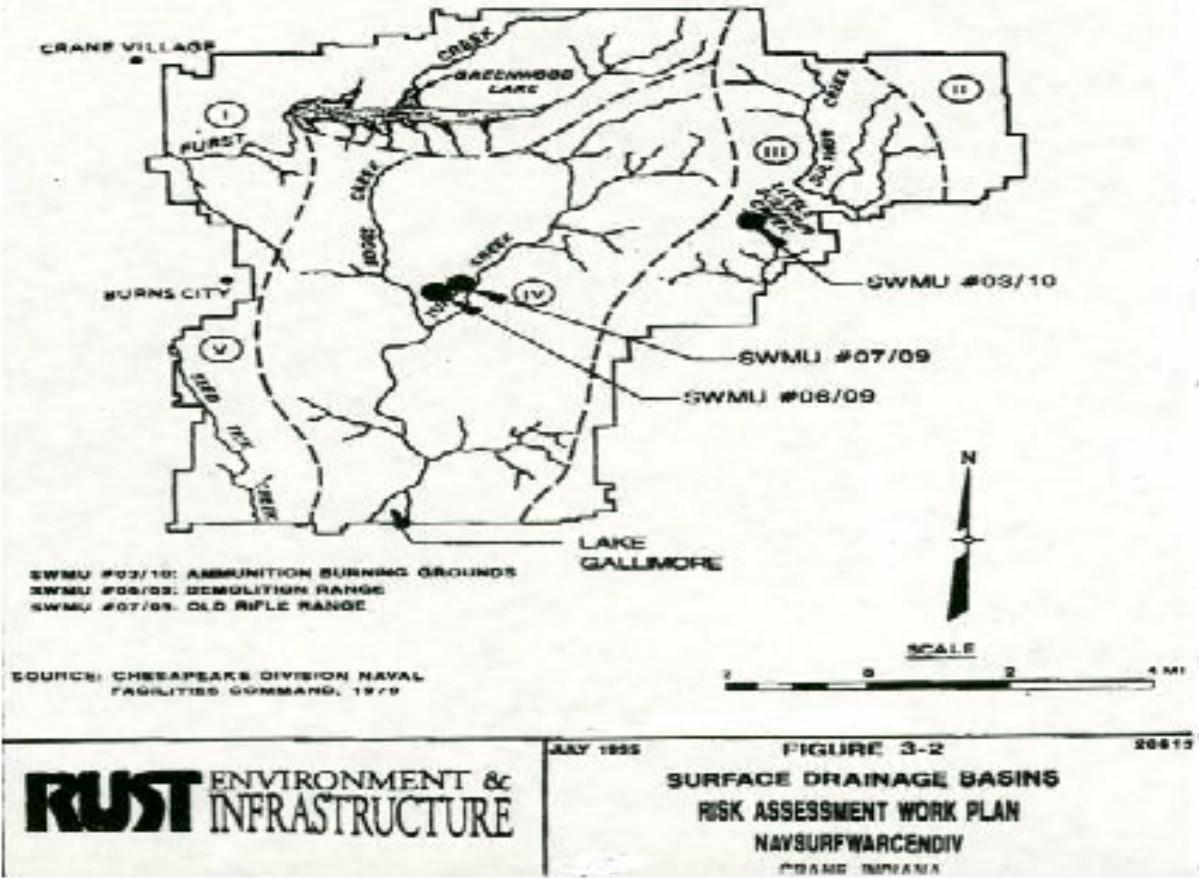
CRANE VILLAGE

CREEK

GREENWOOD LAKE

I

II

III

IV

V

FURST

CREEK

CREEK

LITTLE SULPHUR CREEK

SULPHUR

BURNS CITY

CREEK

SWMU #03/10

SWMU #07/09

SWMU #06/09

FIRST

CREEK

N

LAKE GALLIMORE

SWMU #03/10: AMMUNITION BURNING GROUNDS
SWMU #06/09: DEMOLITION RANGE
SWMU #07/09: OLD RIFLE RANGE

SOURCE: CHESAPEAKE DIVISION NAVAL FACILITIES COMMAND, 1979

SCALE

2 0 2 4 MI

RUST ENVIRONMENT & INFRASTRUCTURE

JULY 1995

FIGURE 3-2

26813

SURFACE DRAINAGE BASINS
RISK ASSESSMENT WORK PLAN
NAVSURFWARCENDIV
CRANE, INDIANA